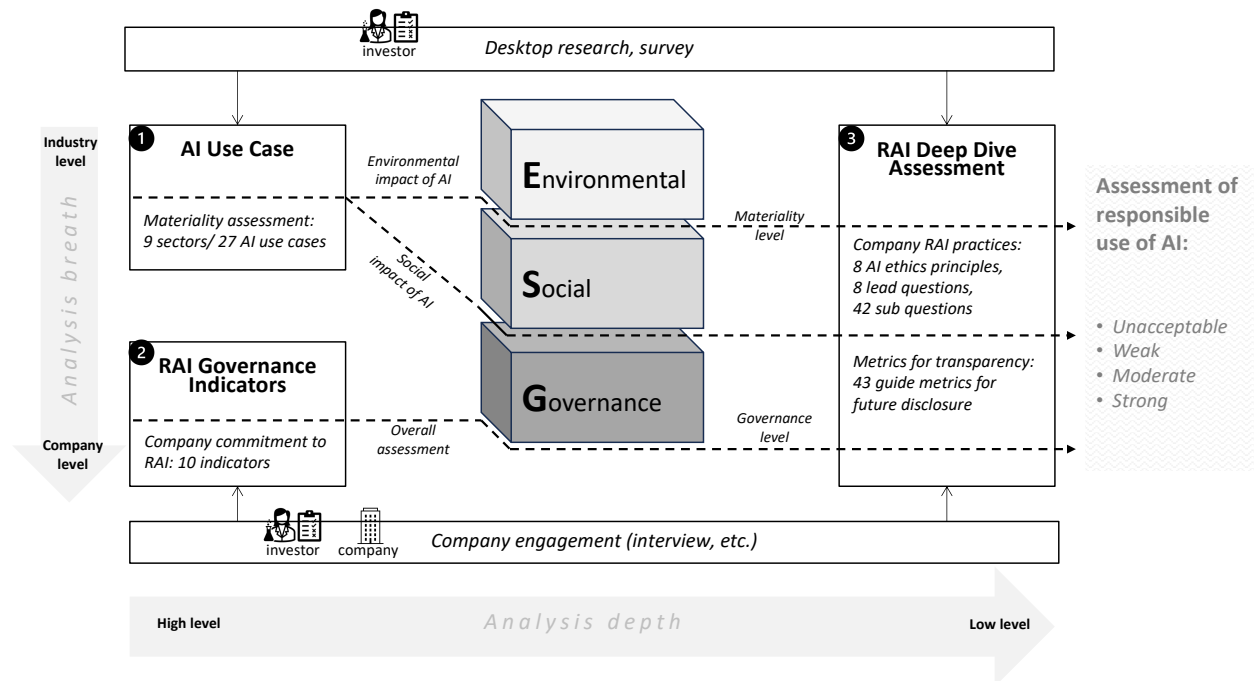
investor

Desktop research, survey

Industry level

Analysis breath

Company level

1 AI Use Case

Materiality assessment: 9 sectors/ 27 AI use cases

Environmental impact of AI

Social impact of AI

Environmental

Social

Governance

Materiality level

3 RAI Deep Dive Assessment

Company RAI practices: 8 AI ethics principles, 8 lead questions, 42 sub questions

Metrics for transparency: 43 guide metrics for future disclosure

Assessment of responsible use of AI:

• Unacceptable
• Weak
• Moderate
• Strong

2 RAI Governance Indicators

Company commitment to RAI: 10 indicators

Overall assessment

Governance level

investor company

Company engagement (interview, etc.)

High level

Analysis depth

Low level